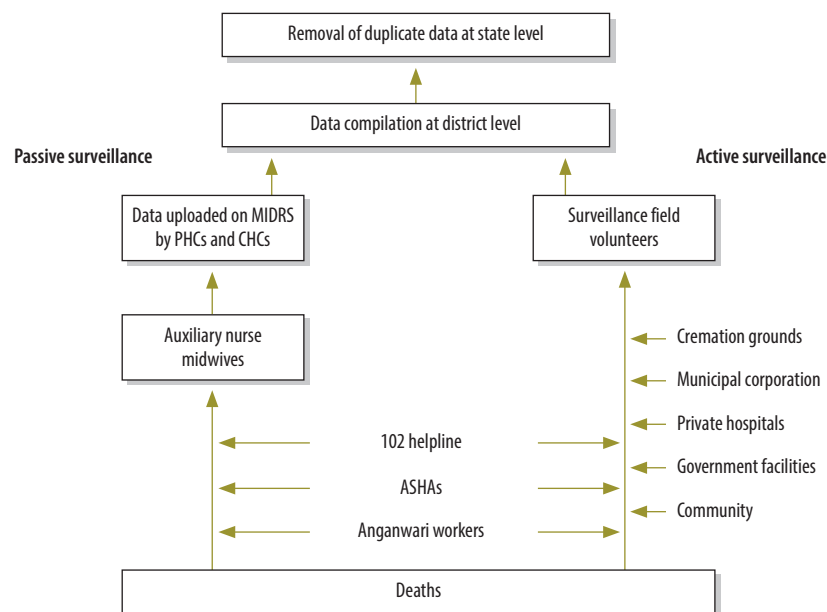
Removal of duplicate data at state level

Data compilation at district level

Passive surveillance

Active surveillance

Data uploaded on MIDRS by PHCs and CHCs

Surveillance field volunteers

Auxiliary nurse midwives

Cremation grounds

Municipal corporation

Private hospitals

Government facilities

Community

102 helpline

ASHAs

Anganwari workers

Deaths